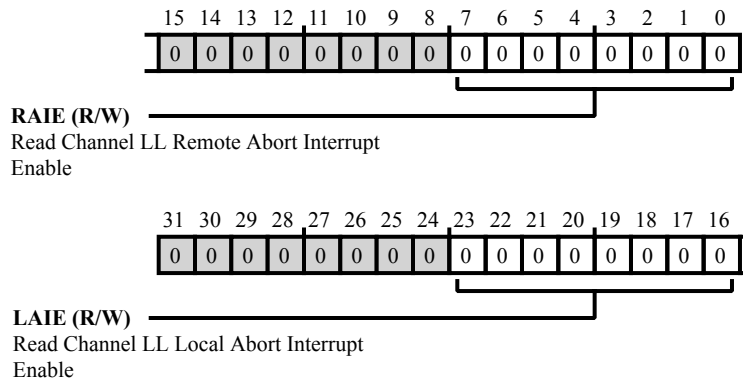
| 15 | 14 | 13 | 12 | 11 | 10 | 9 | 8 | 7 | 6 | 5 | 4 | 3 | 2 | 1 | 0 |
|---|---|---|---|---|---|---|---|---|---|---|---|---|---|---|---|
| 0 | 0 | 0 | 0 | 0 | 0 | 0 | 0 | 0 | 0 | 0 | 0 | 0 | 0 | 0 | 0 |

**RAIE (R/W)**
Read Channel LL Remote Abort Interrupt Enable

| 31 | 30 | 29 | 28 | 27 | 26 | 25 | 24 | 23 | 22 | 21 | 20 | 19 | 18 | 17 | 16 |
|---|---|---|---|---|---|---|---|---|---|---|---|---|---|---|---|
| 0 | 0 | 0 | 0 | 0 | 0 | 0 | 0 | 0 | 0 | 0 | 0 | 0 | 0 | 0 | 0 |

**LAIE (R/W)**
Read Channel LL Local Abort Interrupt Enable